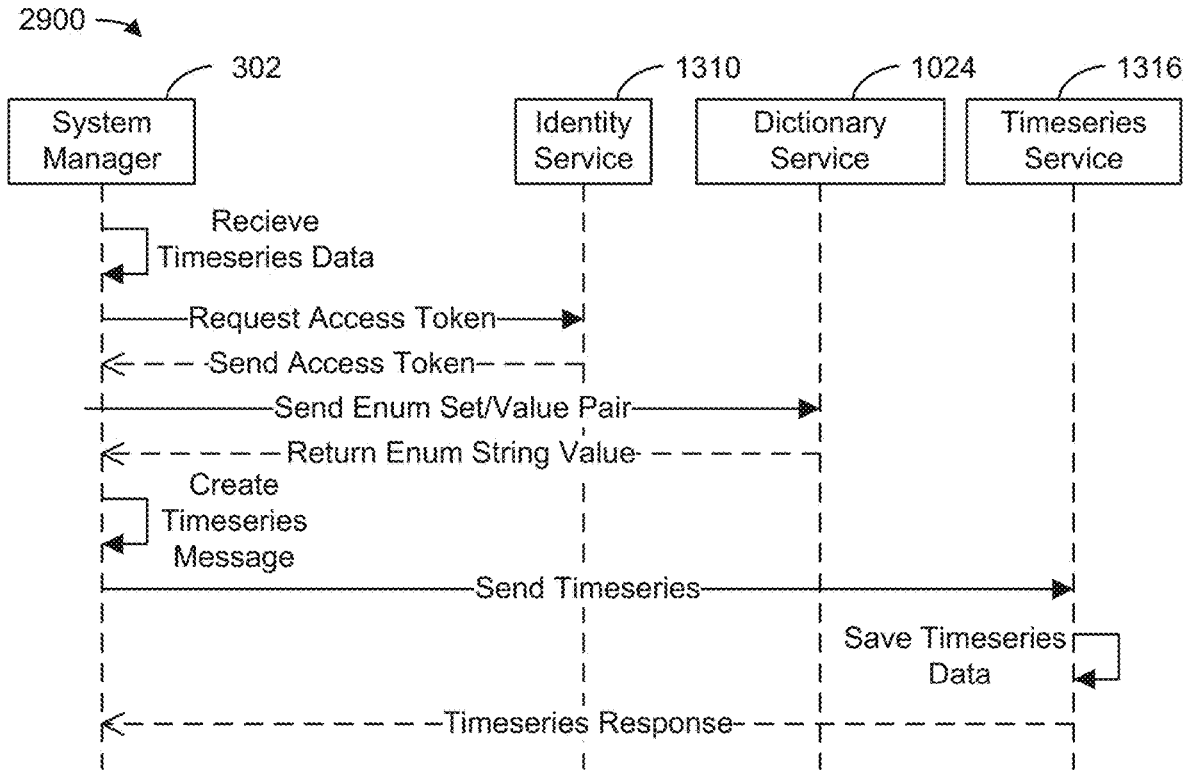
2900

302
System Manager

1310
Identity Service

1024
Dictionary Service

1316
Timeseries Service

Recieve Timeseries Data

Request Access Token

Send Access Token

Send Enum Set/Value Pair

Return Enum String Value

Create Timeseries Message

Send Timeseries

Save Timeseries Data

Timeseries Response